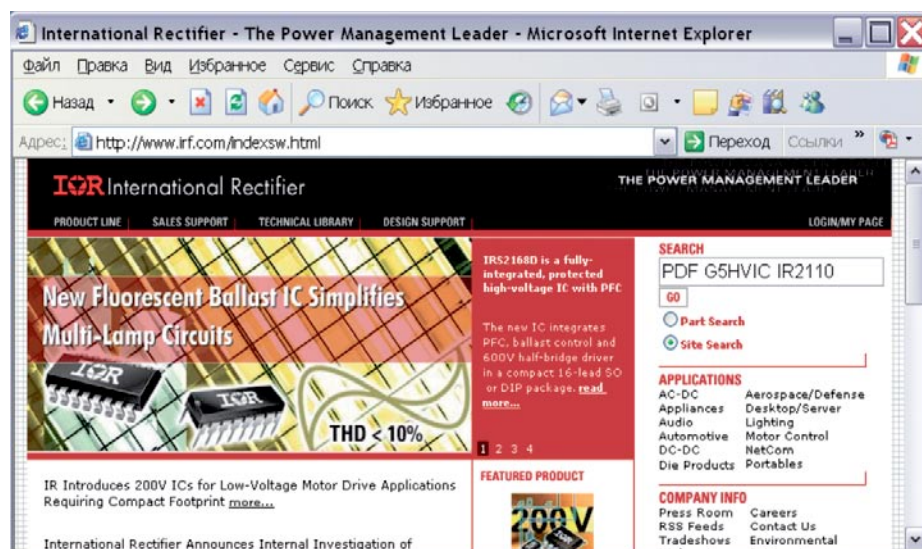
International Rectifier - The Power Management Leader - Microsoft Internet Explorer

Файл Правка Вид Избранное Сервис Справка

Назад Поиск Избранное

Адрес: http://www.irf.com/indexsw.html

Переход Ссылки

IOR International Rectifier

THE POWER MANAGEMENT LEADER

PRODUCT LINE SALES SUPPORT TECHNICAL LIBRARY DESIGN SUPPORT LOGIN/MY PAGE

New Fluorescent Ballast IC Simplifies Multi-Lamp Circuits

IOR IOR

THD < 10%

IRS2168D is a fully-integrated, protected high-voltage IC with PFC

The new IC integrates PFC, ballast control and 600V half-bridge driver in a compact 16-lead SO or DIP package. read more...

1 2 3 4

SEARCH

PDF G5HVIC IR2110

GO

Part Search

Site Search

APPLICATIONS

| AC-DC | Aerospace/Defense |
|---|---|
| Appliances | Desktop/Server |
| Audio | Lighting |
| Automotive | Motor Control |
| DC-DC | NetCom |
| Die Products | Portables |

IR Introduces 200V ICs for Low-Voltage Motor Drive Applications Requiring Compact Footprint more...

FEATURED PRODUCT

200V

COMPANY INFO

| Press Room | Careers |
|---|---|
| RSS Feeds | Contact Us |
| Tradeshows | Environmental |

International Rectifier Announces Internal Investigation of